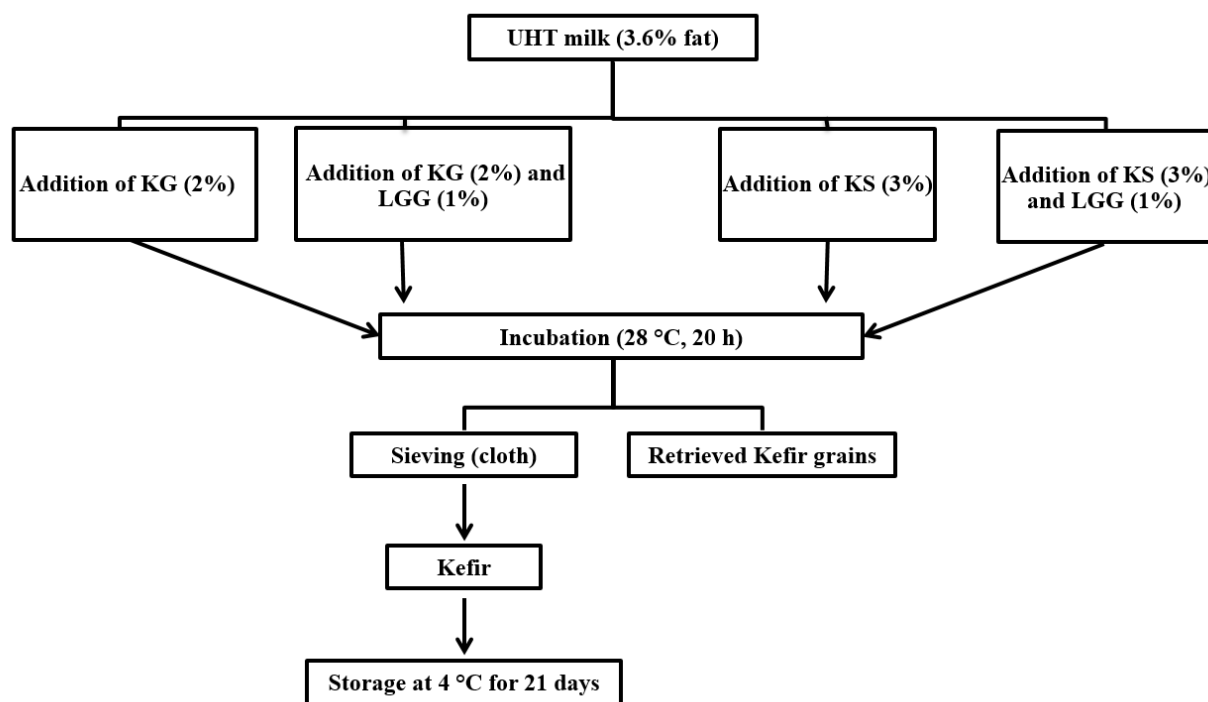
UHT milk (3.6% fat)

Addition of KG (2%)

Addition of KG (2%) and LGG (1%)

Addition of KS (3%)

Addition of KS (3%) and LGG (1%)

Incubation (28 °C, 20 h)

Sieving (cloth)

Retrieved Kefir grains

Kefir

Storage at 4 °C for 21 days